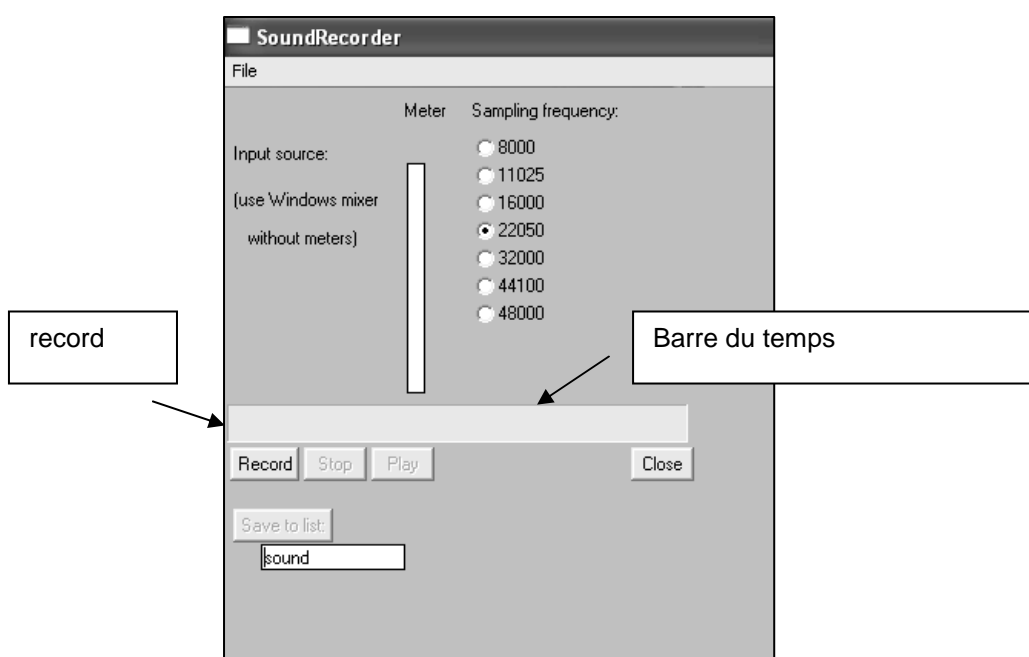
SoundRecorder

File

Meter

Sampling frequency:

Input source:

(use Windows mixer without meters)

8000
11025
16000
22050
32000
44100
48000

record

Barre du temps

Record

Stop

Play

Close

Save to list:

sound